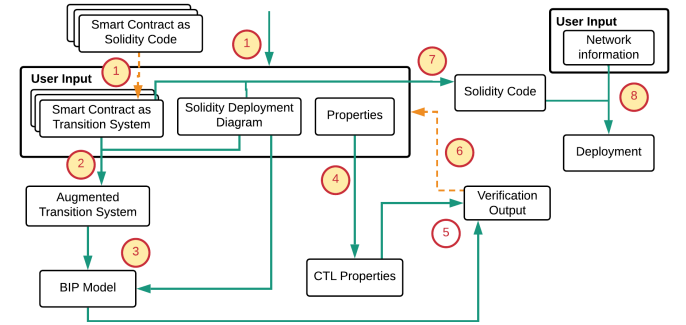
Smart Contract as Solidity Code

1

User Input

Network information

User Input

1

7

Smart Contract as Transition System

Solidity Deployment Diagram

Properties

Solidity Code

8

6

2

Deployment

Augmented Transition System

4

Verification Output

5

3

BIP Model

CTL Properties